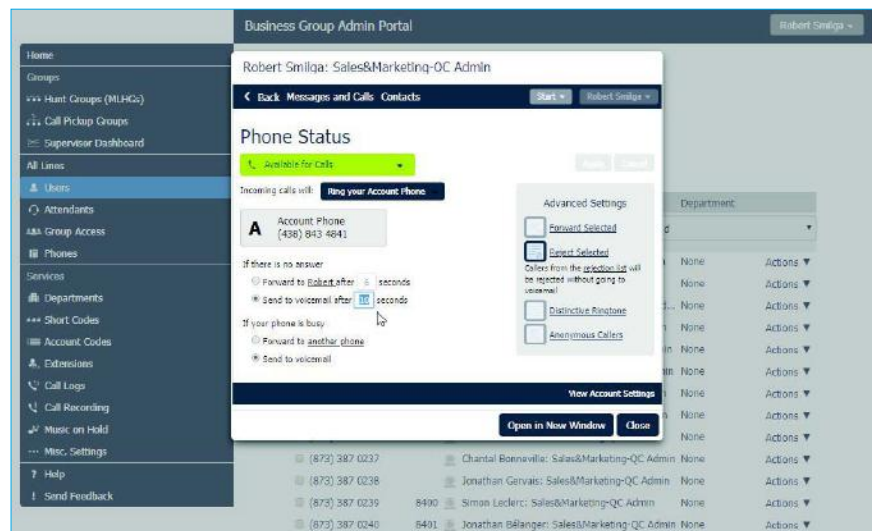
Business Group Admin Portal

Robert Smilga

Home
Groups
Hunt Groups (MLHGs)
Call Pickup Groups
Supervisor Dashboard
All Lines
Users
Attendants
Group Access
Phones
Services
Departments
Short Codes
Account Codes
Extensions
Call Logs
Call Recording
Music on Hold
Misc. Settings
Help
Send Feedback

Robert Smilga: Sales&Marketing-QC Admin

< Back Messages and Calls Contacts

Start
Robert Smilga

Phone Status

Available for Calls

Apply Cancel

Incoming calls will: Ring your Account Phone

A Account Phone (438) 843 4841

If there is no answer
Forward to Robert after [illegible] seconds
Send to voicemail after 18 seconds

If your phone is busy
Forward to another phone
Send to voicemail

Advanced Settings
Forward Selected
Reject Selected
Callers from the selection list will be rejected without going to voicemail
Distinctive Ringtone
Anonymous Callers

View Account Settings

Open in New Window Close

Department
d
None Actions ▼
None Actions ▼
None Actions ▼
None Actions ▼
None Actions ▼
None Actions ▼
None Actions ▼
None Actions ▼
None Actions ▼

(873) 387 0237 Chantal Bonneville: Sales&Marketing-QC Admin None Actions ▼
(873) 387 0238 Jonathan Gervais: Sales&Marketing-QC Admin None Actions ▼
(873) 387 0239 8400 Simon Leclerc: Sales&Marketing-QC Admin None Actions ▼
(873) 387 0240 8401 Jonathan Bélanger: Sales&Marketing-QC Admin None Actions ▼